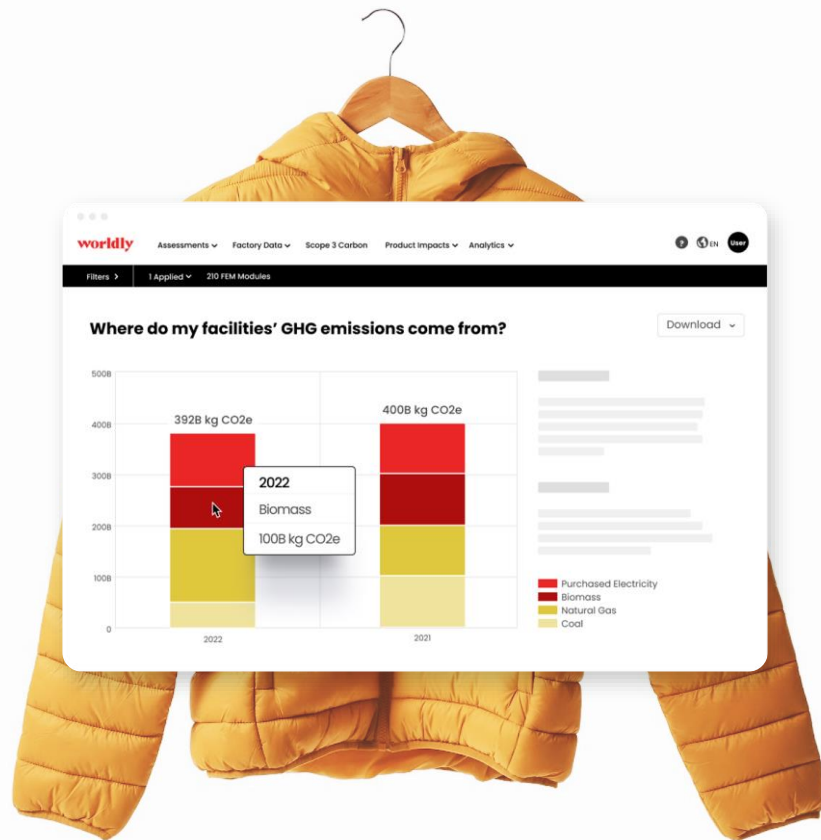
worldly Assessments Factory Data Scope 3 Carbon Product Impacts Analytics EN User

Filters > 1 Applied 210 FEM Modules

Where do my facilities' GHG emissions come from?

Download

500B
400B
300B
200B
100B
0

392B kg CO2e

400B kg CO2e

2022
Biomass
100B kg CO2e

2022
2021

Purchased Electricity
Biomass
Natural Gas
Coal